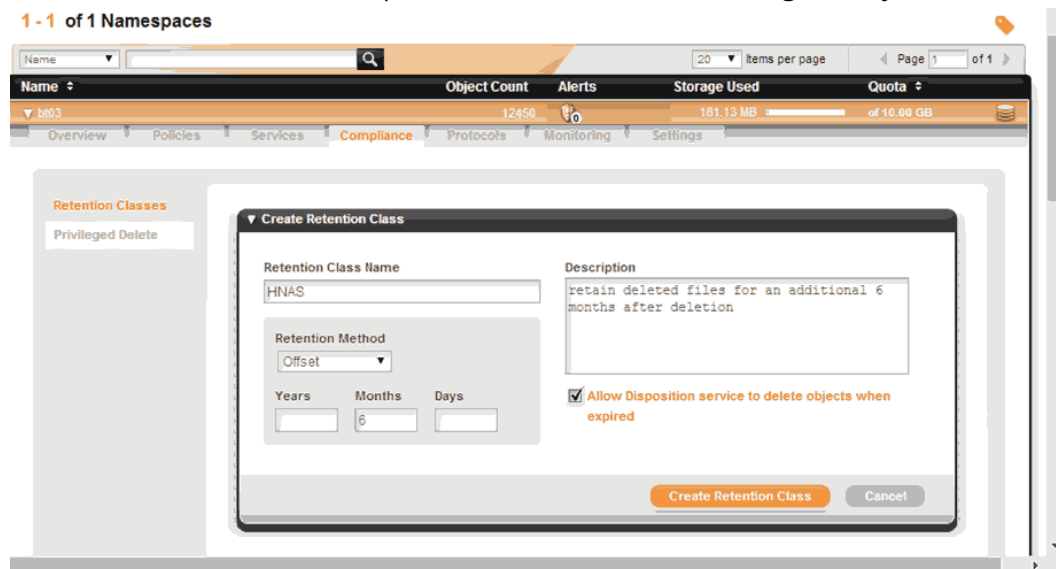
1 - 1 of 1 Namespaces

Name ▼

20 ▼ Items per page

Page 1 of 1

| Name | Object Count | Alerts | Storage Used | Quota |
|---|---|---|---|---|
| bt03 | 12450 | 0 | 181.13 MB | of 10.00 GB |

Overview Policies Services Compliance Protocols Monitoring Settings

Retention Classes

Privileged Delete

▼ Create Retention Class

Retention Class Name

HNAS

Description

retain deleted files for an additional 6 months after deletion

Retention Method

Offset

Years Months Days

6

Allow Disposition service to delete objects when expired

Create Retention Class

Cancel